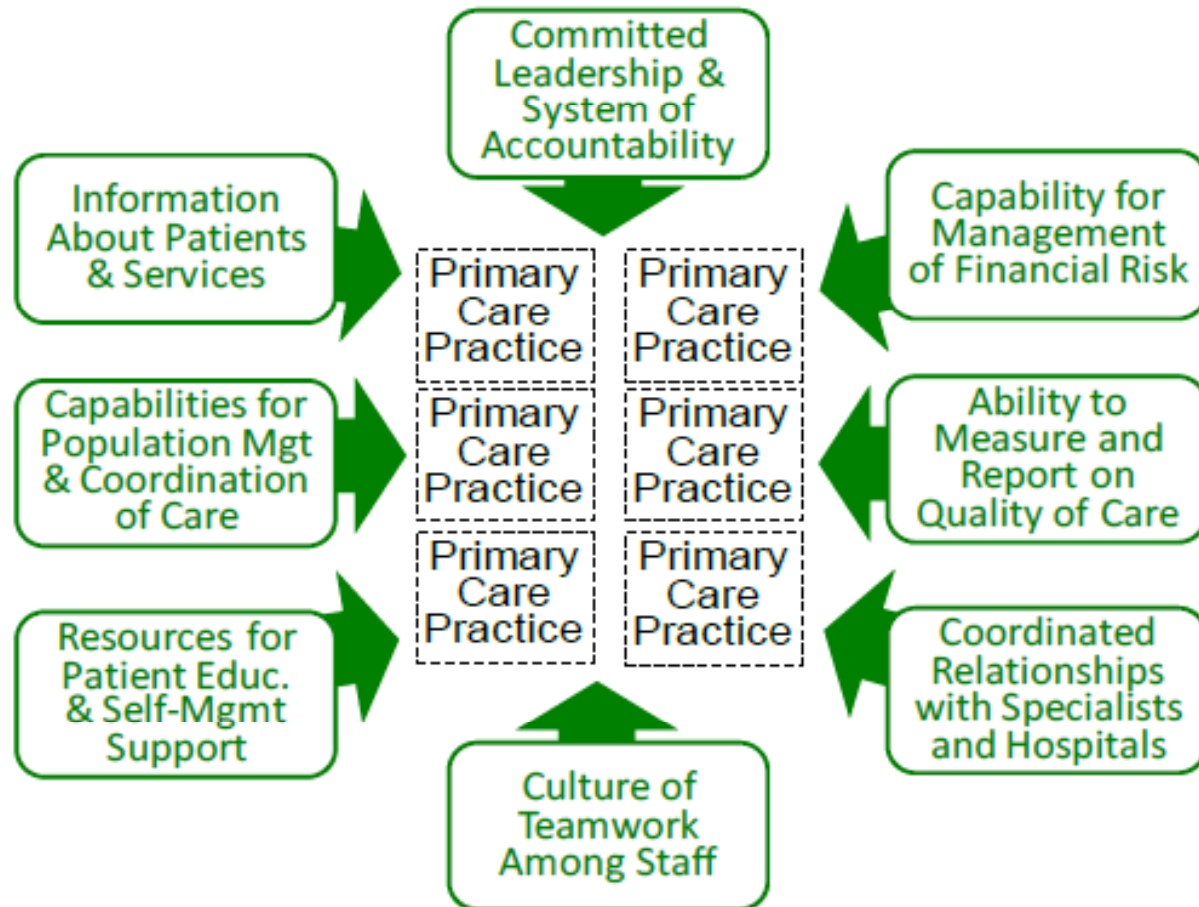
Committed Leadership & System of Accountability

Information About Patients & Services

Capability for Management of Financial Risk

Primary Care Practice

Primary Care Practice

Capabilities for Population Mgt & Coordination of Care

Primary Care Practice

Primary Care Practice

Ability to Measure and Report on Quality of Care

Resources for Patient Educ. & Self-Mgmt Support

Primary Care Practice

Primary Care Practice

Coordinated Relationships with Specialists and Hospitals

Culture of Teamwork Among Staff